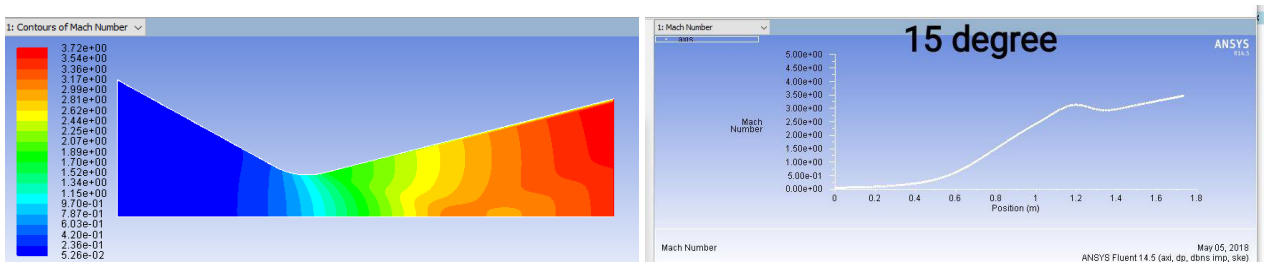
1: Contours of Mach Number

3.72e+00
3.54e+00
3.36e+00
3.17e+00
2.99e+00
2.81e+00
2.62e+00
2.44e+00
2.25e+00
2.07e+00
1.89e+00
1.70e+00
1.52e+00
1.34e+00
1.15e+00
9.70e-01
7.87e-01
6.03e-01
4.20e-01
2.36e-01
5.26e-02

1: Mach Number

axis

15 degree

ANSYS
R14.5

5.00e+00
4.50e+00
4.00e+00
3.50e+00
3.00e+00
2.50e+00
2.00e+00
1.50e+00
1.00e+00
5.00e-01
0.00e+00

Mach Number

0 0.2 0.4 0.6 0.8 1 1.2 1.4 1.6 1.8

Position (m)

Mach Number

May 05, 2018
ANSYS Fluent 14.5 (axi, dp, dbns imp, ske)